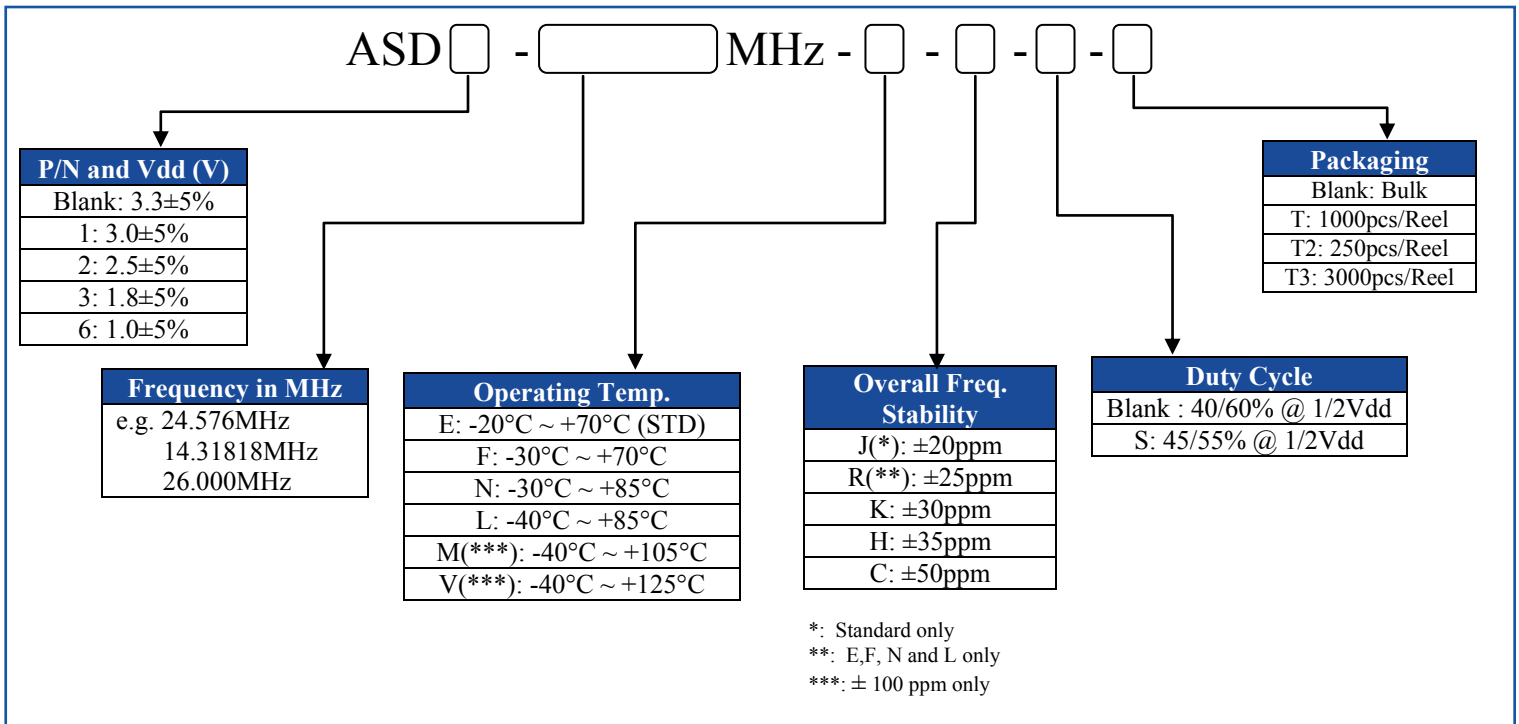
ASD[ ] - [ ] MHz - [ ] - [ ] - [ ] - [ ]

| P/N and Vdd (V) |
|---|
| Blank: 3.3±5% |
| 1: 3.0±5% |
| 2: 2.5±5% |
| 3: 1.8±5% |
| 6: 1.0±5% |

| Frequency in MHz |
|---|
| e.g. 24.576MHz 14.31818MHz 26.000MHz |

| Operating Temp. |
|---|
| E: -20°C ~ +70°C (STD) |
| F: -30°C ~ +70°C |
| N: -30°C ~ +85°C |
| L: -40°C ~ +85°C |
| M(***): -40°C ~ +105°C |
| V(***): -40°C ~ +125°C |

| Overall Freq. Stability |
|---|
| J(*): ±20ppm |
| R(**): ±25ppm |
| K: ±30ppm |
| H: ±35ppm |
| C: ±50ppm |

*: Standard only
**: E,F, N and L only
***: ± 100 ppm only

| Duty Cycle |
|---|
| Blank : 40/60% @ 1/2Vdd |
| S: 45/55% @ 1/2Vdd |

| Packaging |
|---|
| Blank: Bulk |
| T: 1000pcs/Reel |
| T2: 250pcs/Reel |
| T3: 3000pcs/Reel |